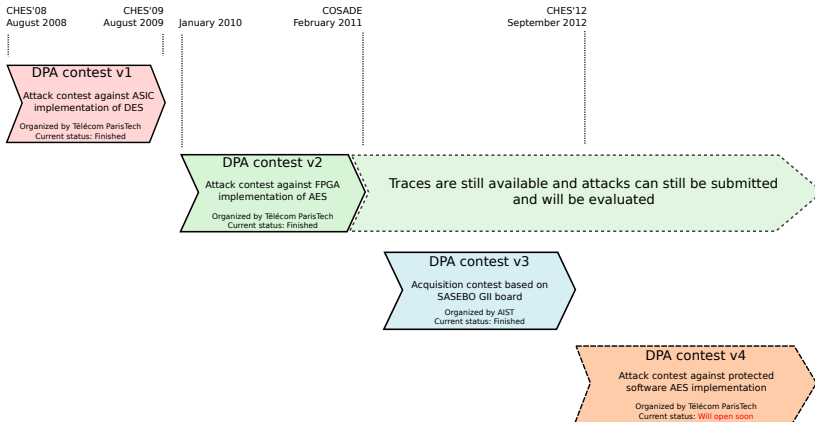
CHES'08
August 2008

CHES'09
August 2009

January 2010

COSADE
February 2011

CHES'12
September 2012

DPA contest v1
Attack contest against ASIC implementation of DES
Organized by Télécom ParisTech
Current status: Finished

DPA contest v2
Attack contest against FPGA implementation of AES
Organized by Télécom ParisTech
Current status: Finished

Traces are still available and attacks can still be submitted and will be evaluated

DPA contest v3
Acquisition contest based on SASEBO GII board
Organized by AIST
Current status: Finished

DPA contest v4
Attack contest against protected software AES implementation
Organized by Télécom ParisTech
Current status: Will open soon